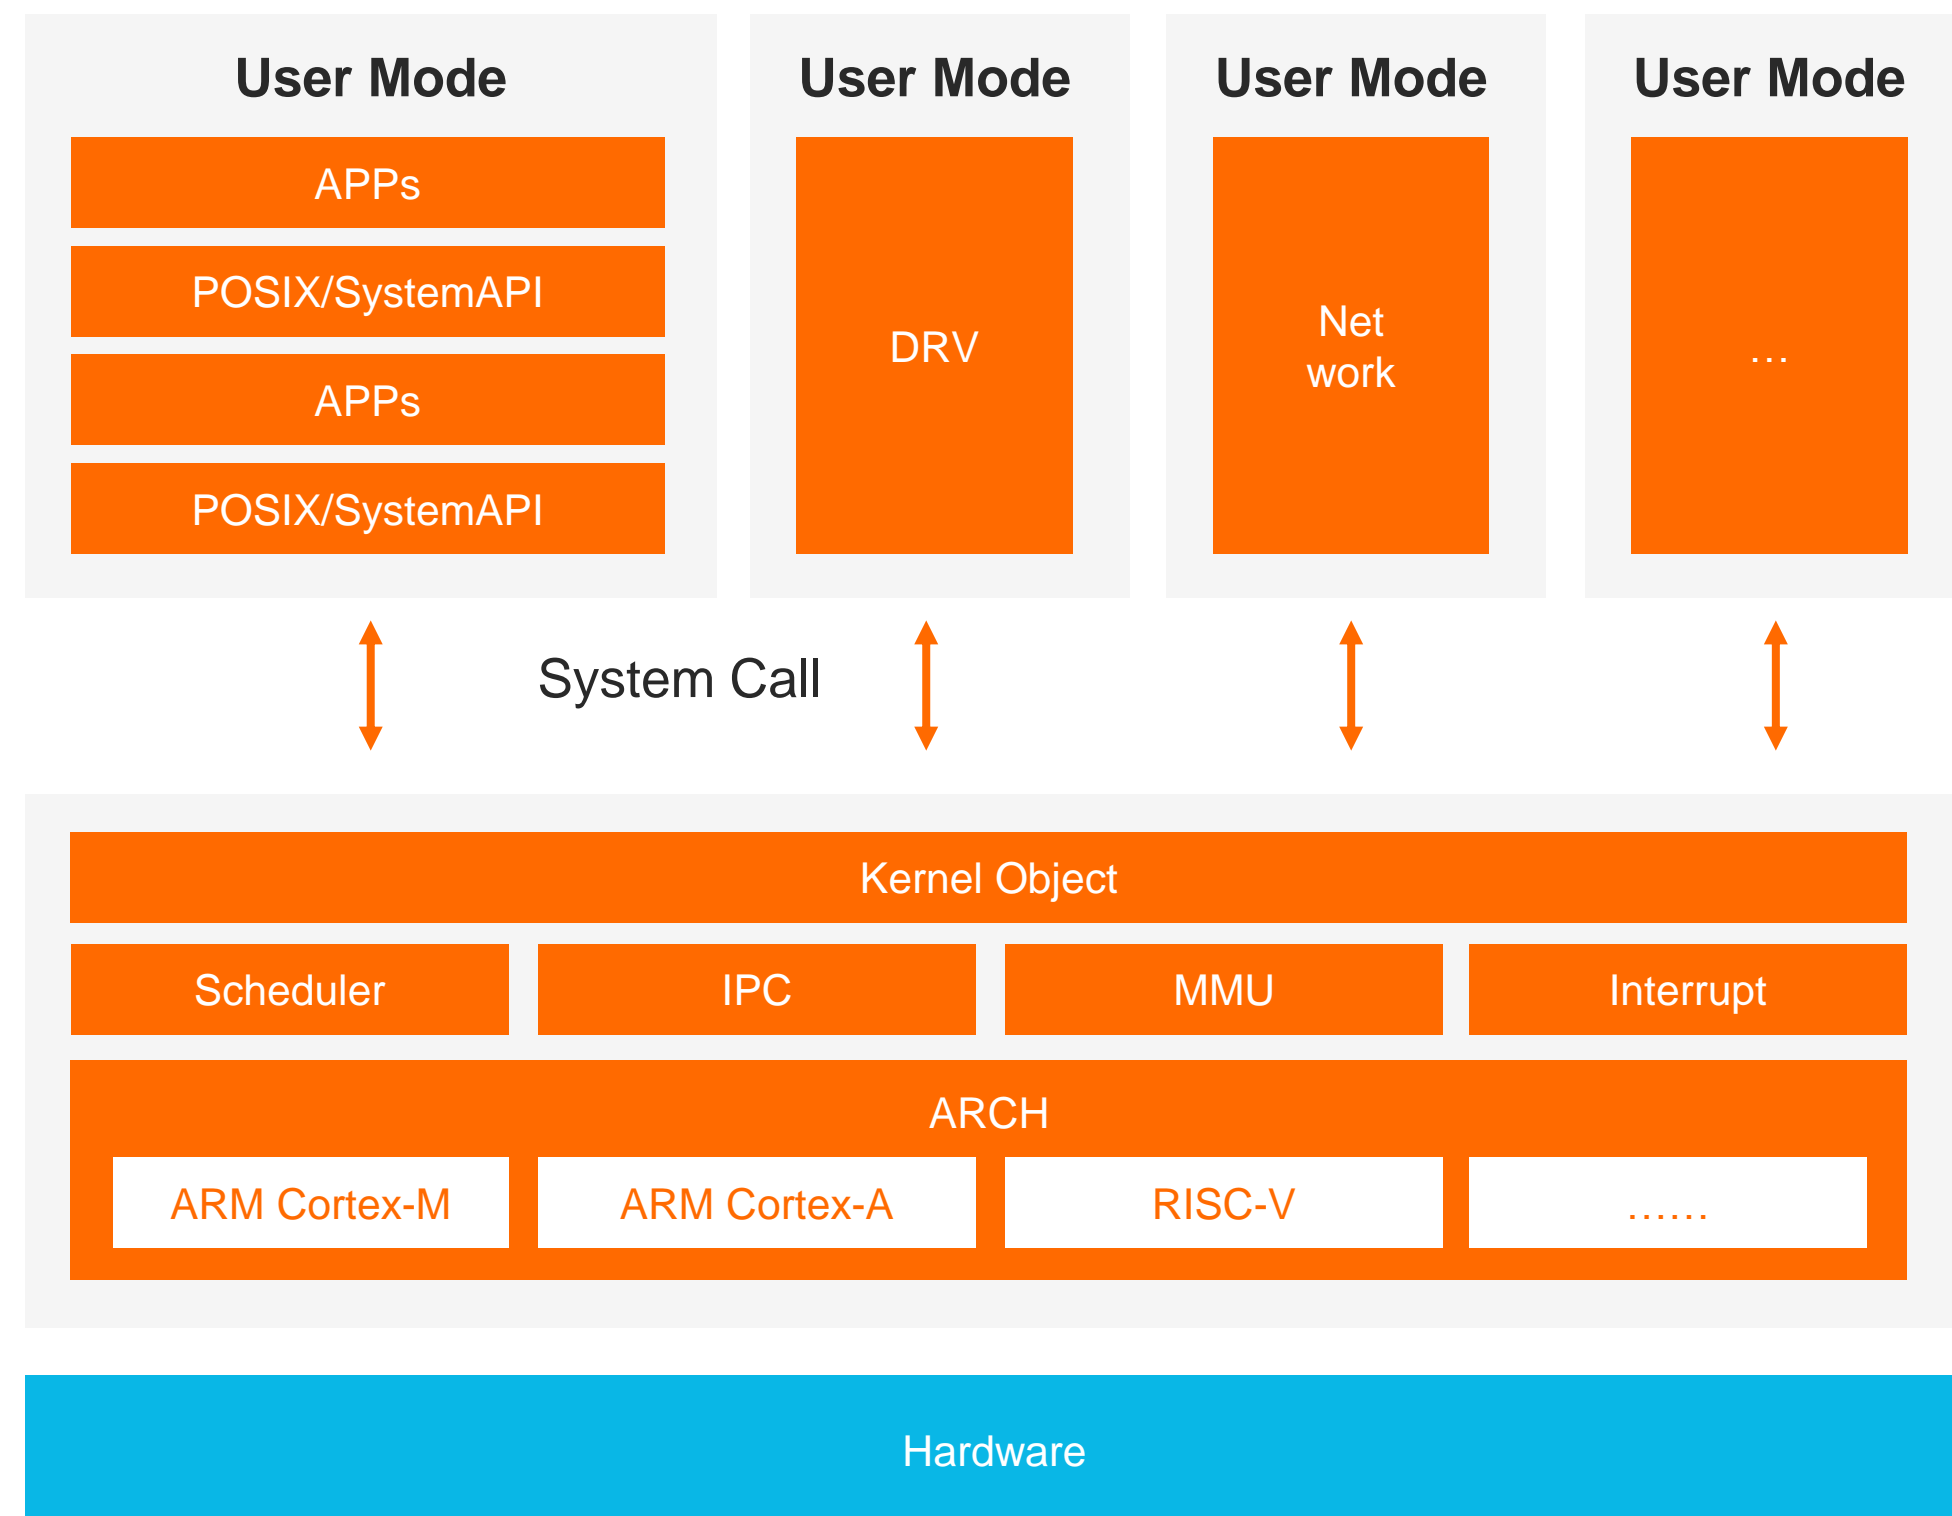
User Mode

APPs

POSIX/SystemAPI

APPs

POSIX/SystemAPI

User Mode

DRV

User Mode

Net
work

User Mode

…

System Call

Kernel Object

Scheduler

IPC

MMU

Interrupt

ARCH

ARM Cortex-M

ARM Cortex-A

RISC-V

……

Hardware